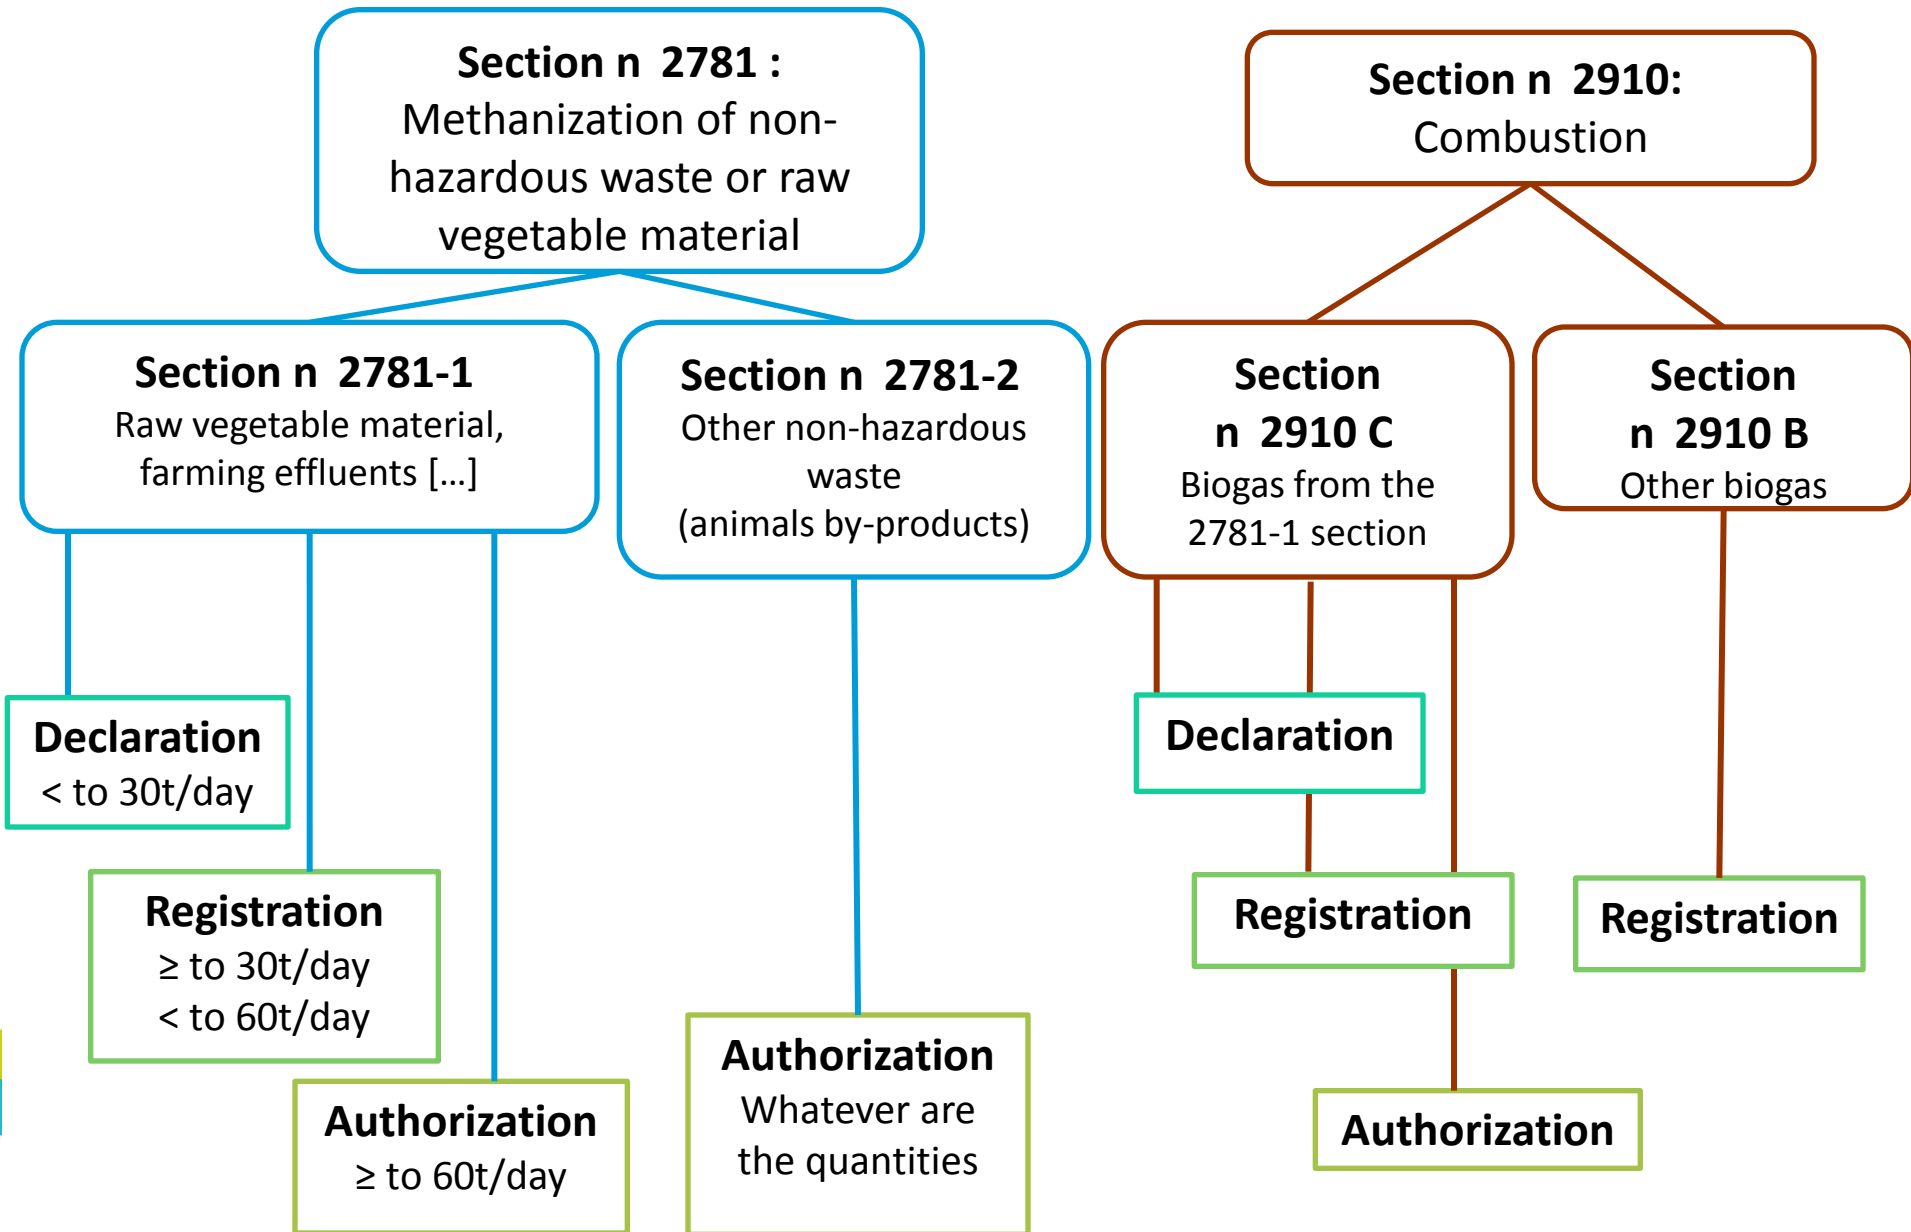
**Section n 2781 :**
Methanization of non-hazardous waste or raw vegetable material

**Section n 2910:**
Combustion

**Section n 2781-1**
Raw vegetable material, farming effluents [...]

**Section n 2781-2**
Other non-hazardous waste (animals by-products)

**Section n 2910 C**
Biogas from the 2781-1 section

**Section n 2910 B**
Other biogas

**Declaration**
< to 30t/day

**Registration**
≥ to 30t/day
< to 60t/day

**Authorization**
≥ to 60t/day

**Authorization**
Whatever are the quantities

**Declaration**

**Registration**

**Registration**

**Authorization**